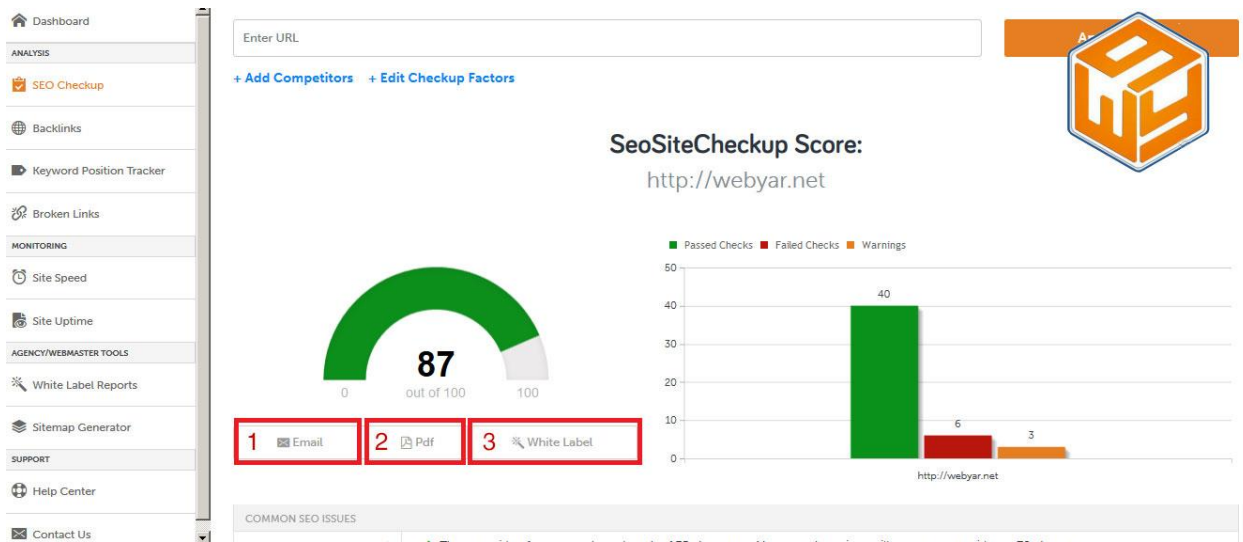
Dashboard
ANALYSIS
SEO Checkup
Backlinks
Keyword Position Tracker
Broken Links
MONITORING
Site Speed
Site Uptime
AGENCY/WEBMASTER TOOLS
White Label Reports
Sitemap Generator
SUPPORT
Help Center
Contact Us

Enter URL
A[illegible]

+ Add Competitors + Edit Checkup Factors

SeoSiteCheckup Score:
http://webyar.net

87
out of 100
0
100

1 Email
2 Pdf
3 White Label

Passed Checks Failed Checks Warnings
50
40
30
20
10
0
40
6
3
http://webyar.net

COMMON SEO ISSUES
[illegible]